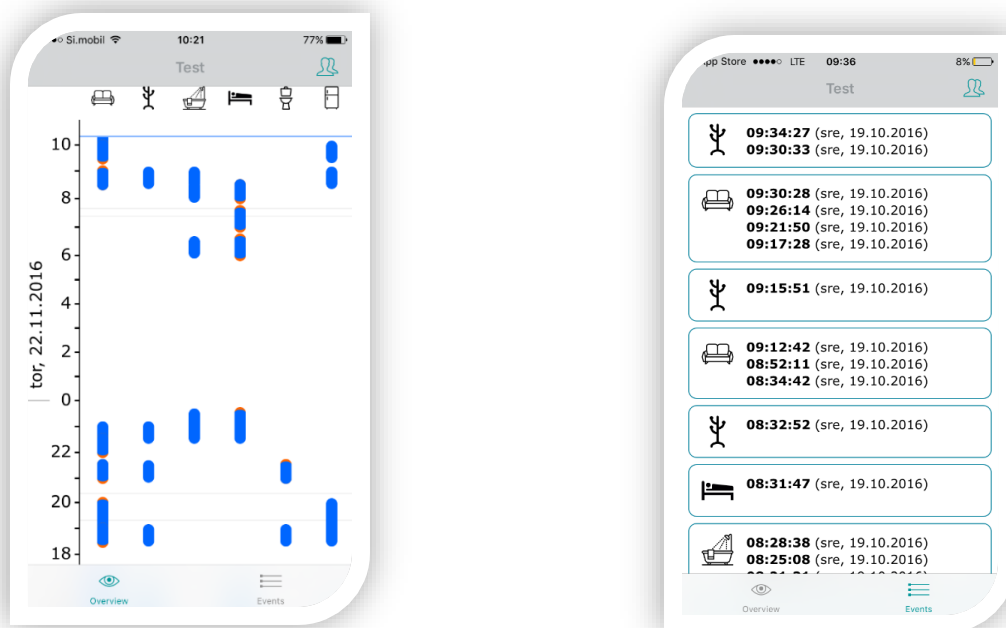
Si.mobil 10:21 77%

Test

10
8
6
4
2
0
22
20
18

tor, 22.11.2016

Overview Events

pp Store ●●●●○ LTE 09:36 8%

Test

**09:34:27** (sre, 19.10.2016)
**09:30:33** (sre, 19.10.2016)

**09:30:28** (sre, 19.10.2016)
**09:26:14** (sre, 19.10.2016)
**09:21:50** (sre, 19.10.2016)
**09:17:28** (sre, 19.10.2016)

**09:15:51** (sre, 19.10.2016)

**09:12:42** (sre, 19.10.2016)
**08:52:11** (sre, 19.10.2016)
**08:34:42** (sre, 19.10.2016)

**08:32:52** (sre, 19.10.2016)

**08:31:47** (sre, 19.10.2016)

**08:28:38** (sre, 19.10.2016)
**08:25:08** (sre, 19.10.2016)
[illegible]

Overview Events